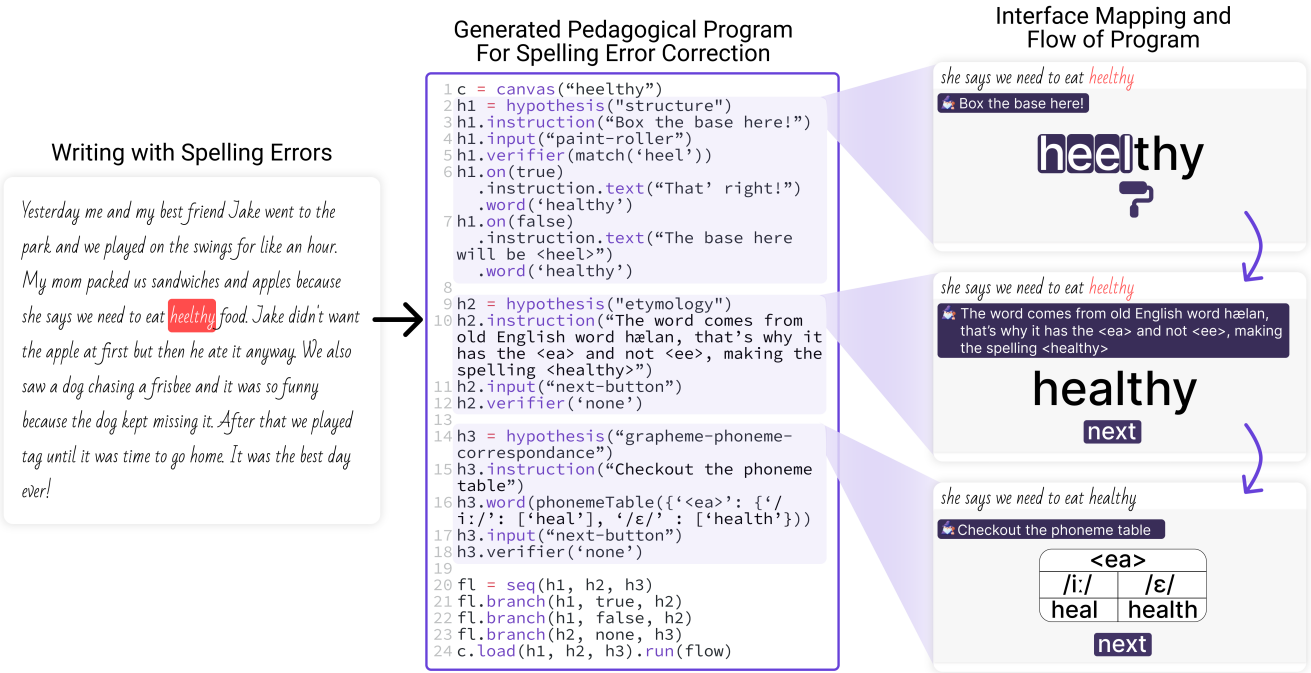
Writing with Spelling Errors

Yesterday me and my best friend Jake went to the park and we played on the swings for like an hour. My mom packed us sandwiches and apples because she says we need to eat heelthy food. Jake didn't want the apple at first but then he ate it anyway. We also saw a dog chasing a frisbee and it was so funny because the dog kept missing it. After that we played tag until it was time to go home. It was the best day ever!

Generated Pedagogical Program For Spelling Error Correction

1 c = canvas(“heelthy”)
2 h1 = hypothesis("structure")
3 h1.instruction(“Box the base here!”)
4 h1.input(“paint-roller”)
5 h1.verifier(match(‘heel’))
6 h1.on(true)
.instruction.text(“That’ right!”)
.word(‘healthy’)
7 h1.on(false)
.instruction.text(“The base here will be <heel>”)
.word(‘healthy’)
8
9 h2 = hypothesis("etymology")
10 h2.instruction(“The word comes from old English word hælan, that’s why it has the <ea> and not <ee>, making the spelling <healthy>”)
11 h2.input(“next-button”)
12 h2.verifier(‘none’)
13
14 h3 = hypothesis(“grapheme-phoneme-correspondance”)
15 h3.instruction(“Checkout the phoneme table”)
16 h3.word(phonemeTable({‘<ea>’: {‘/i:/’: [‘heal’], ‘/ɛ/’ : [‘health’}}))
17 h3.input(“next-button”)
18 h3.verifier(‘none’)
19
20 fl = seq(h1, h2, h3)
21 fl.branch(h1, true, h2)
22 fl.branch(h1, false, h2)
23 fl.branch(h2, none, h3)
24 c.load(h1, h2, h3).run(flow)

Interface Mapping and Flow of Program

she says we need to eat heelthy
Box the base here!
heelthy

she says we need to eat heelthy
The word comes from old English word hælan, that’s why it has the <ea> and not <ee>, making the spelling <healthy>
healthy
next

she says we need to eat healthy
Checkout the phoneme table

| <ea> | |
|---|---|
| /i:/ | /ɛ/ |
| heal | health |

next